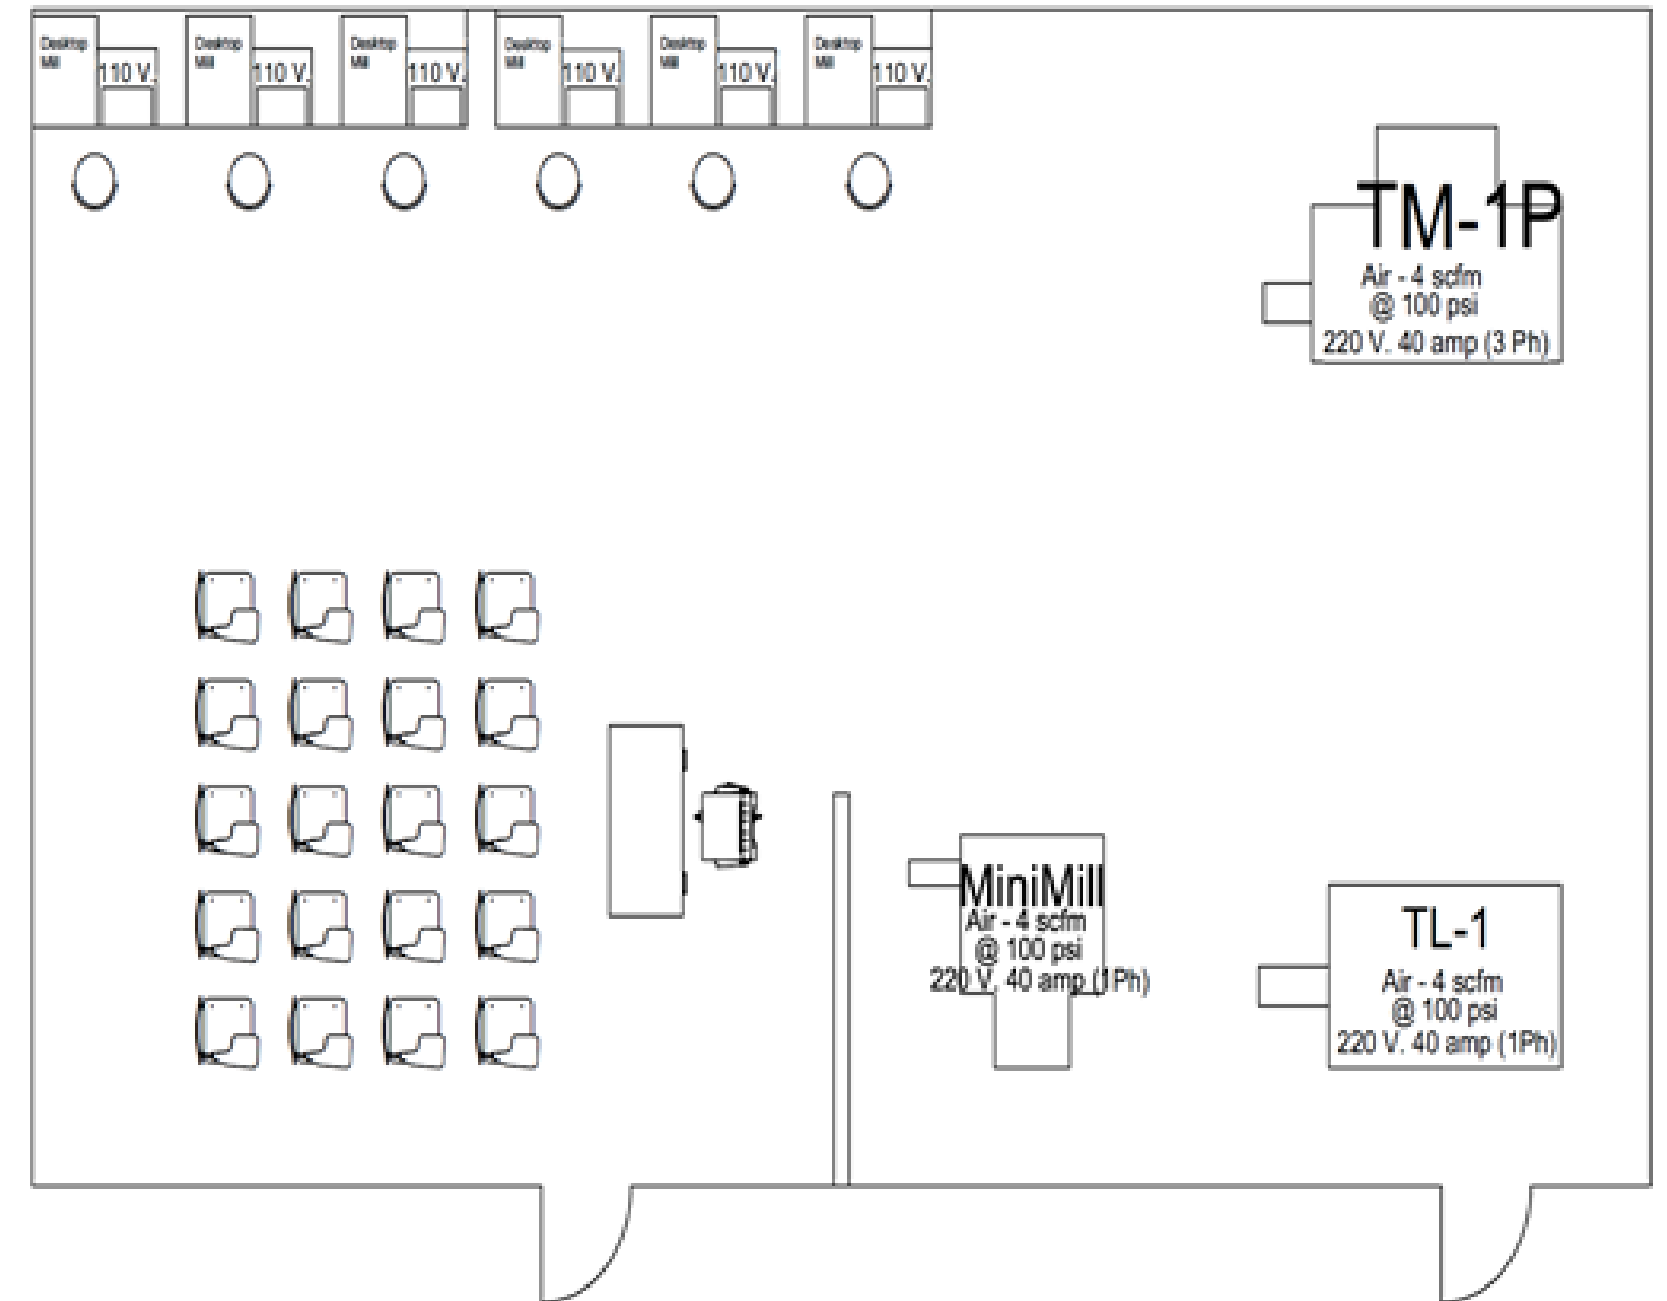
Desktop Mill
110 V.
Desktop Mill
110 V.
Desktop Mill
110 V.
Desktop Mill
110 V.
Desktop Mill
110 V.
Desktop Mill
110 V.

TM-1P
Air - 4 scfm
@ 100 psi
220 V. 40 amp (3 Ph)

MiniMill
Air - 4 scfm
@ 100 psi
220 V. 40 amp (1Ph)

TL-1
Air - 4 scfm
@ 100 psi
220 V. 40 amp (1Ph)